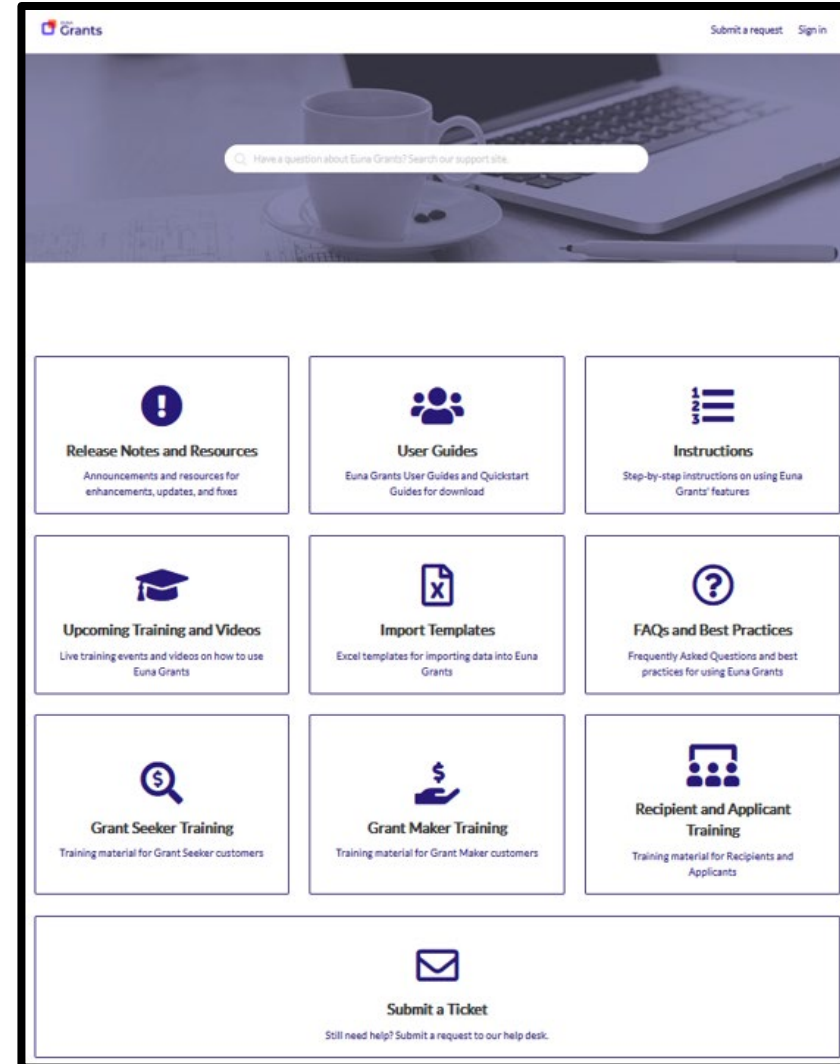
euna Grants

Submit a request Sign in

Have a question about Euna Grants? Search our support site.

Release Notes and Resources
Announcements and resources for enhancements, updates, and fixes

User Guides
Euna Grants User Guides and Quickstart Guides for download

Instructions
Step-by-step instructions on using Euna Grants' features

Upcoming Training and Videos
Live training events and videos on how to use Euna Grants

X

Import Templates
Excel templates for importing data into Euna Grants

FAQs and Best Practices
Frequently Asked Questions and best practices for using Euna Grants

$

Grant Seeker Training
Training material for Grant Seeker customers

$

Grant Maker Training
Training material for Grant Maker customers

Recipient and Applicant Training
Training material for Recipients and Applicants

Submit a Ticket
Still need help? Submit a request to our help desk.